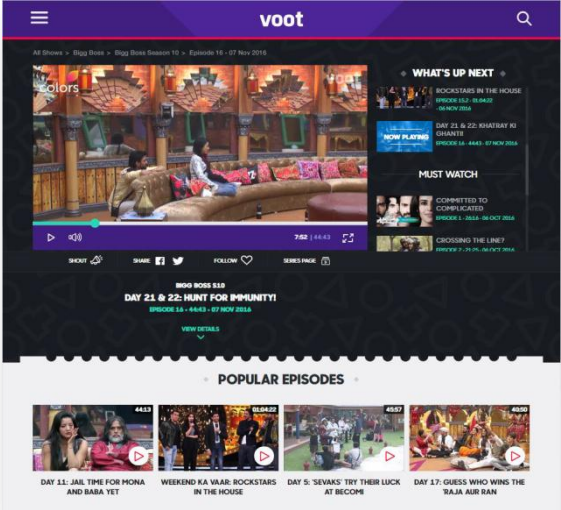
voot

All Shows » Bigg Boss » Bigg Boss Season 10 » Episode 16 - 07 Nov 2016

colors

voot

7:52 | 44:43

SHOUT

SHARE

FOLLOW

SERIES PAGE

WHAT'S UP NEXT

ROCKSTARS IN THE HOUSE

EPISODE 15.2 - 01:04:22 - 06 NOV 2016

NOW PLAYING

DAY 21 & 22: KHATRAY KI GHANTI!

EPISODE 16 - 44:43 - 07 NOV 2016

MUST WATCH

COMMITTED TO COMPLICATED

EPISODE 1 - 26:16 - 06 OCT 2016

CROSSING THE LINE?

EPISODE 2 - 21:25 - 06 OCT 2016

BIGG BOSS S10

DAY 21 & 22: HUNT FOR IMMUNITY!

EPISODE 16 - 44:43 - 07 NOV 2016

VIEW DETAILS

POPULAR EPISODES

44:13

DAY 11: JAIL TIME FOR MONA AND BABA YET

01:04:22

WEEKEND KA VAAR: ROCKSTARS IN THE HOUSE

45:57

DAY 5: 'SEVAKS' TRY THEIR LUCK AT BECOMI

43:50

DAY 17: GUESS WHO WINS THE 'RAJA AUR RAN